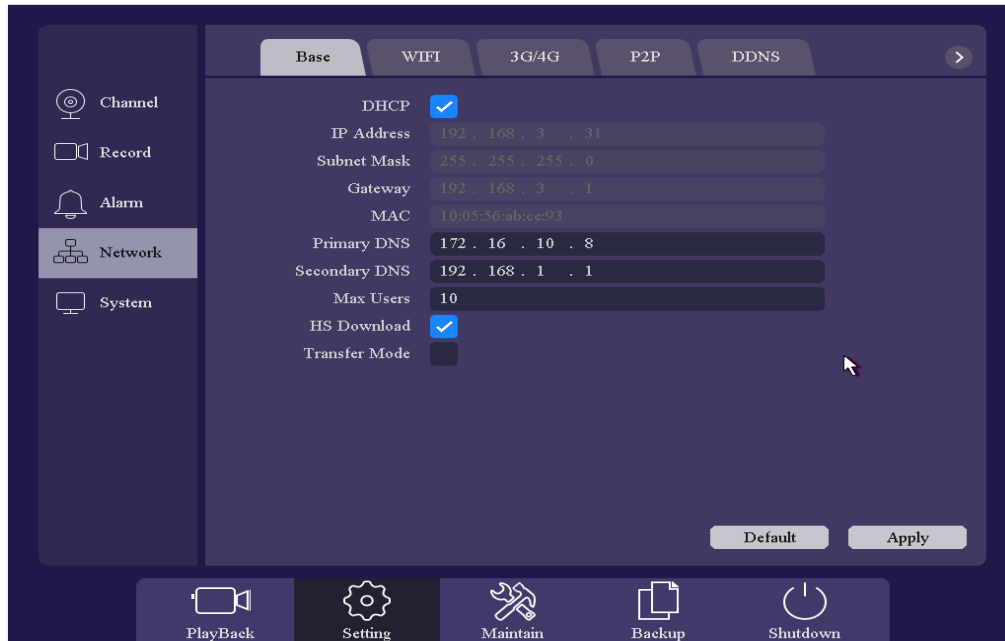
Base WIFI 3G/4G P2P DDNS

Channel
Record
Alarm
Network
System

DHCP
IP Address 192 . 168 . 3 . 31
Subnet Mask 255 . 255 . 255 . 0
Gateway 192 . 168 . 3 . 1
MAC 10:05:56:ab:ce:93
Primary DNS 172 . 16 . 10 . 8
Secondary DNS 192 . 168 . 1 . 1
Max Users 10
HS Download
Transfer Mode

Default Apply

PlayBack Setting Maintain Backup Shutdown